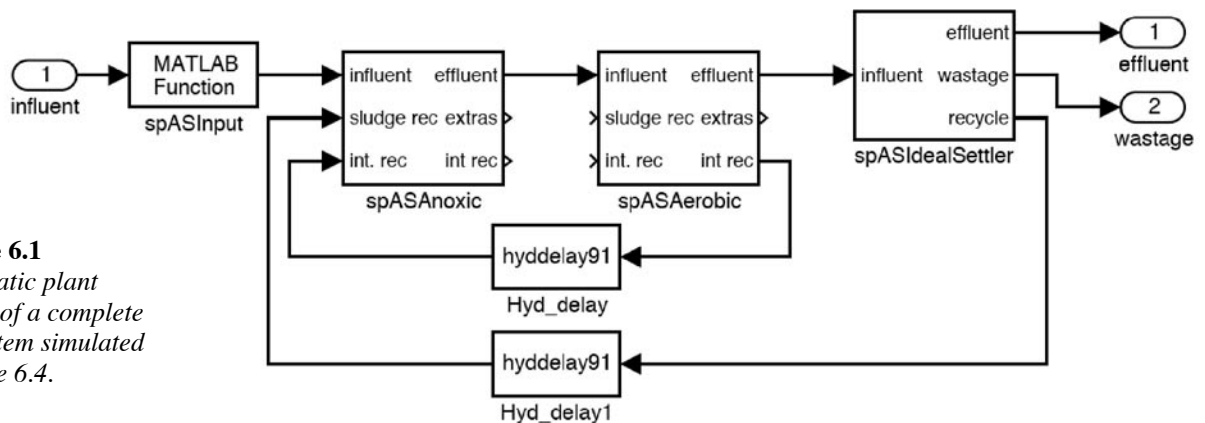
1
influent

MATLAB Function
spASInput

influent
sludge rec
int. rec
effluent
extras
int rec
spASAnoxic

influent
sludge rec
int. rec
effluent
extras
int rec
spASAerobic

influent
effluent
wastage
recycle
spASIdealSettler

1
effluent

2
wastage

hyddelay91
Hyd_delay

hyddelay91
Hyd_delay1

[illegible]e 6.1
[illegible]atic plant
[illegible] of a complete
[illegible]tem simulated
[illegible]e 6.4.